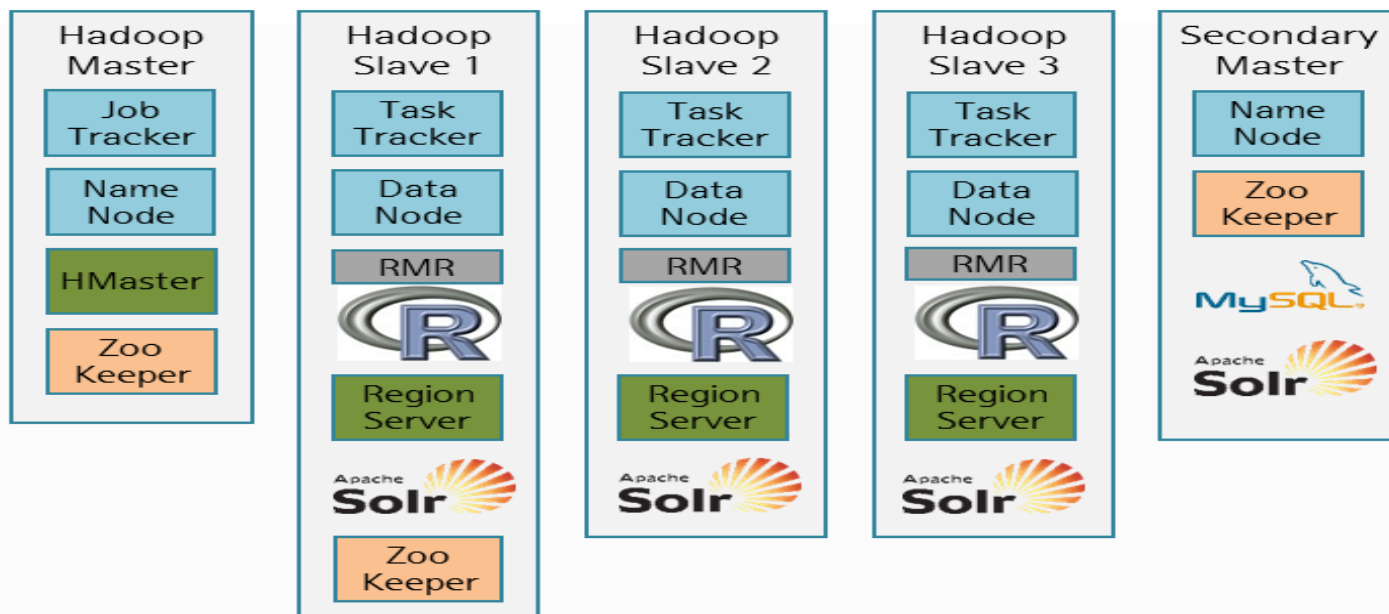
Hadoop Master

Job Tracker

Name Node

HMaster

Zoo Keeper

Hadoop Slave 1

Task Tracker

Data Node

RMR

R

Region Server

Apache Solr

Zoo Keeper

Hadoop Slave 2

Task Tracker

Data Node

RMR

R

Region Server

Apache Solr

Hadoop Slave 3

Task Tracker

Data Node

RMR

R

Region Server

Apache Solr

Secondary Master

Name Node

Zoo Keeper

MySQL

Apache Solr